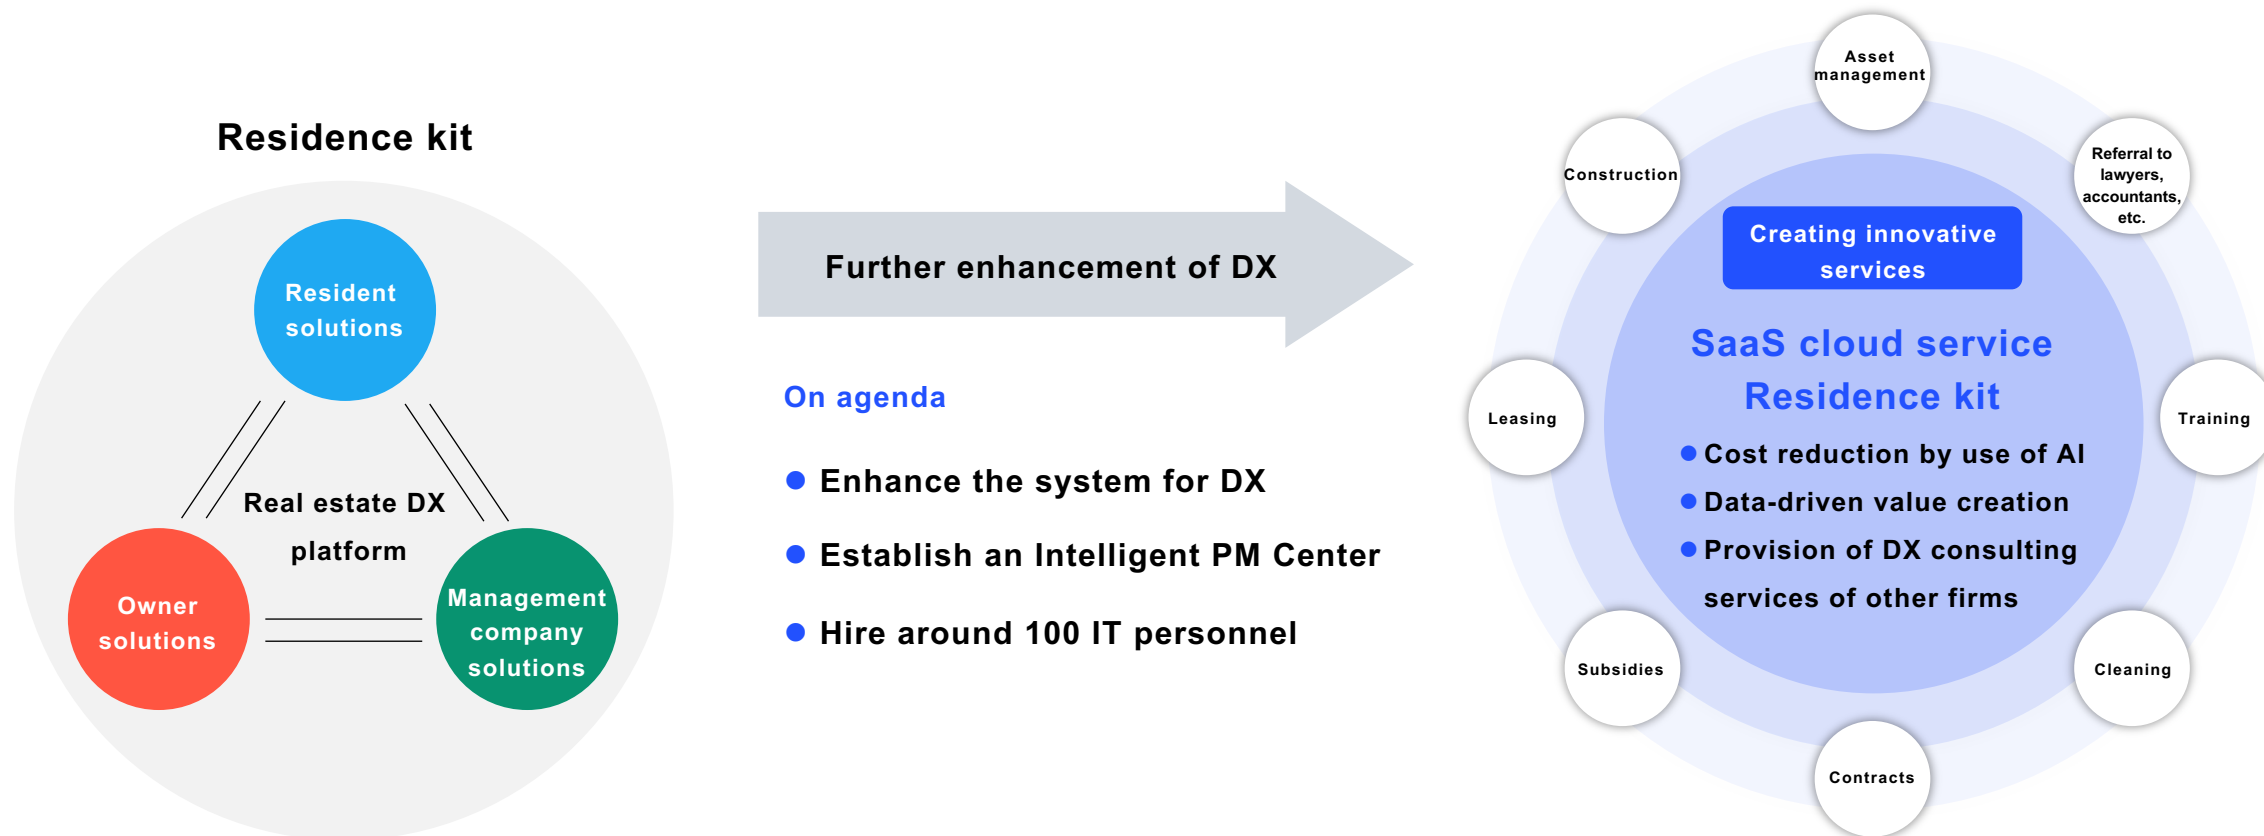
Residence kit

Resident solutions

Real estate DX platform

Owner solutions

Management company solutions

Further enhancement of DX

On agenda

● Enhance the system for DX

● Establish an Intelligent PM Center

● Hire around 100 IT personnel

Asset management

Construction

Referral to lawyers, accountants, etc.

Creating innovative services

SaaS cloud service Residence kit

Leasing

Training

● Cost reduction by use of AI

● Data-driven value creation

● Provision of DX consulting services of other firms

Subsidies

Cleaning

Contracts